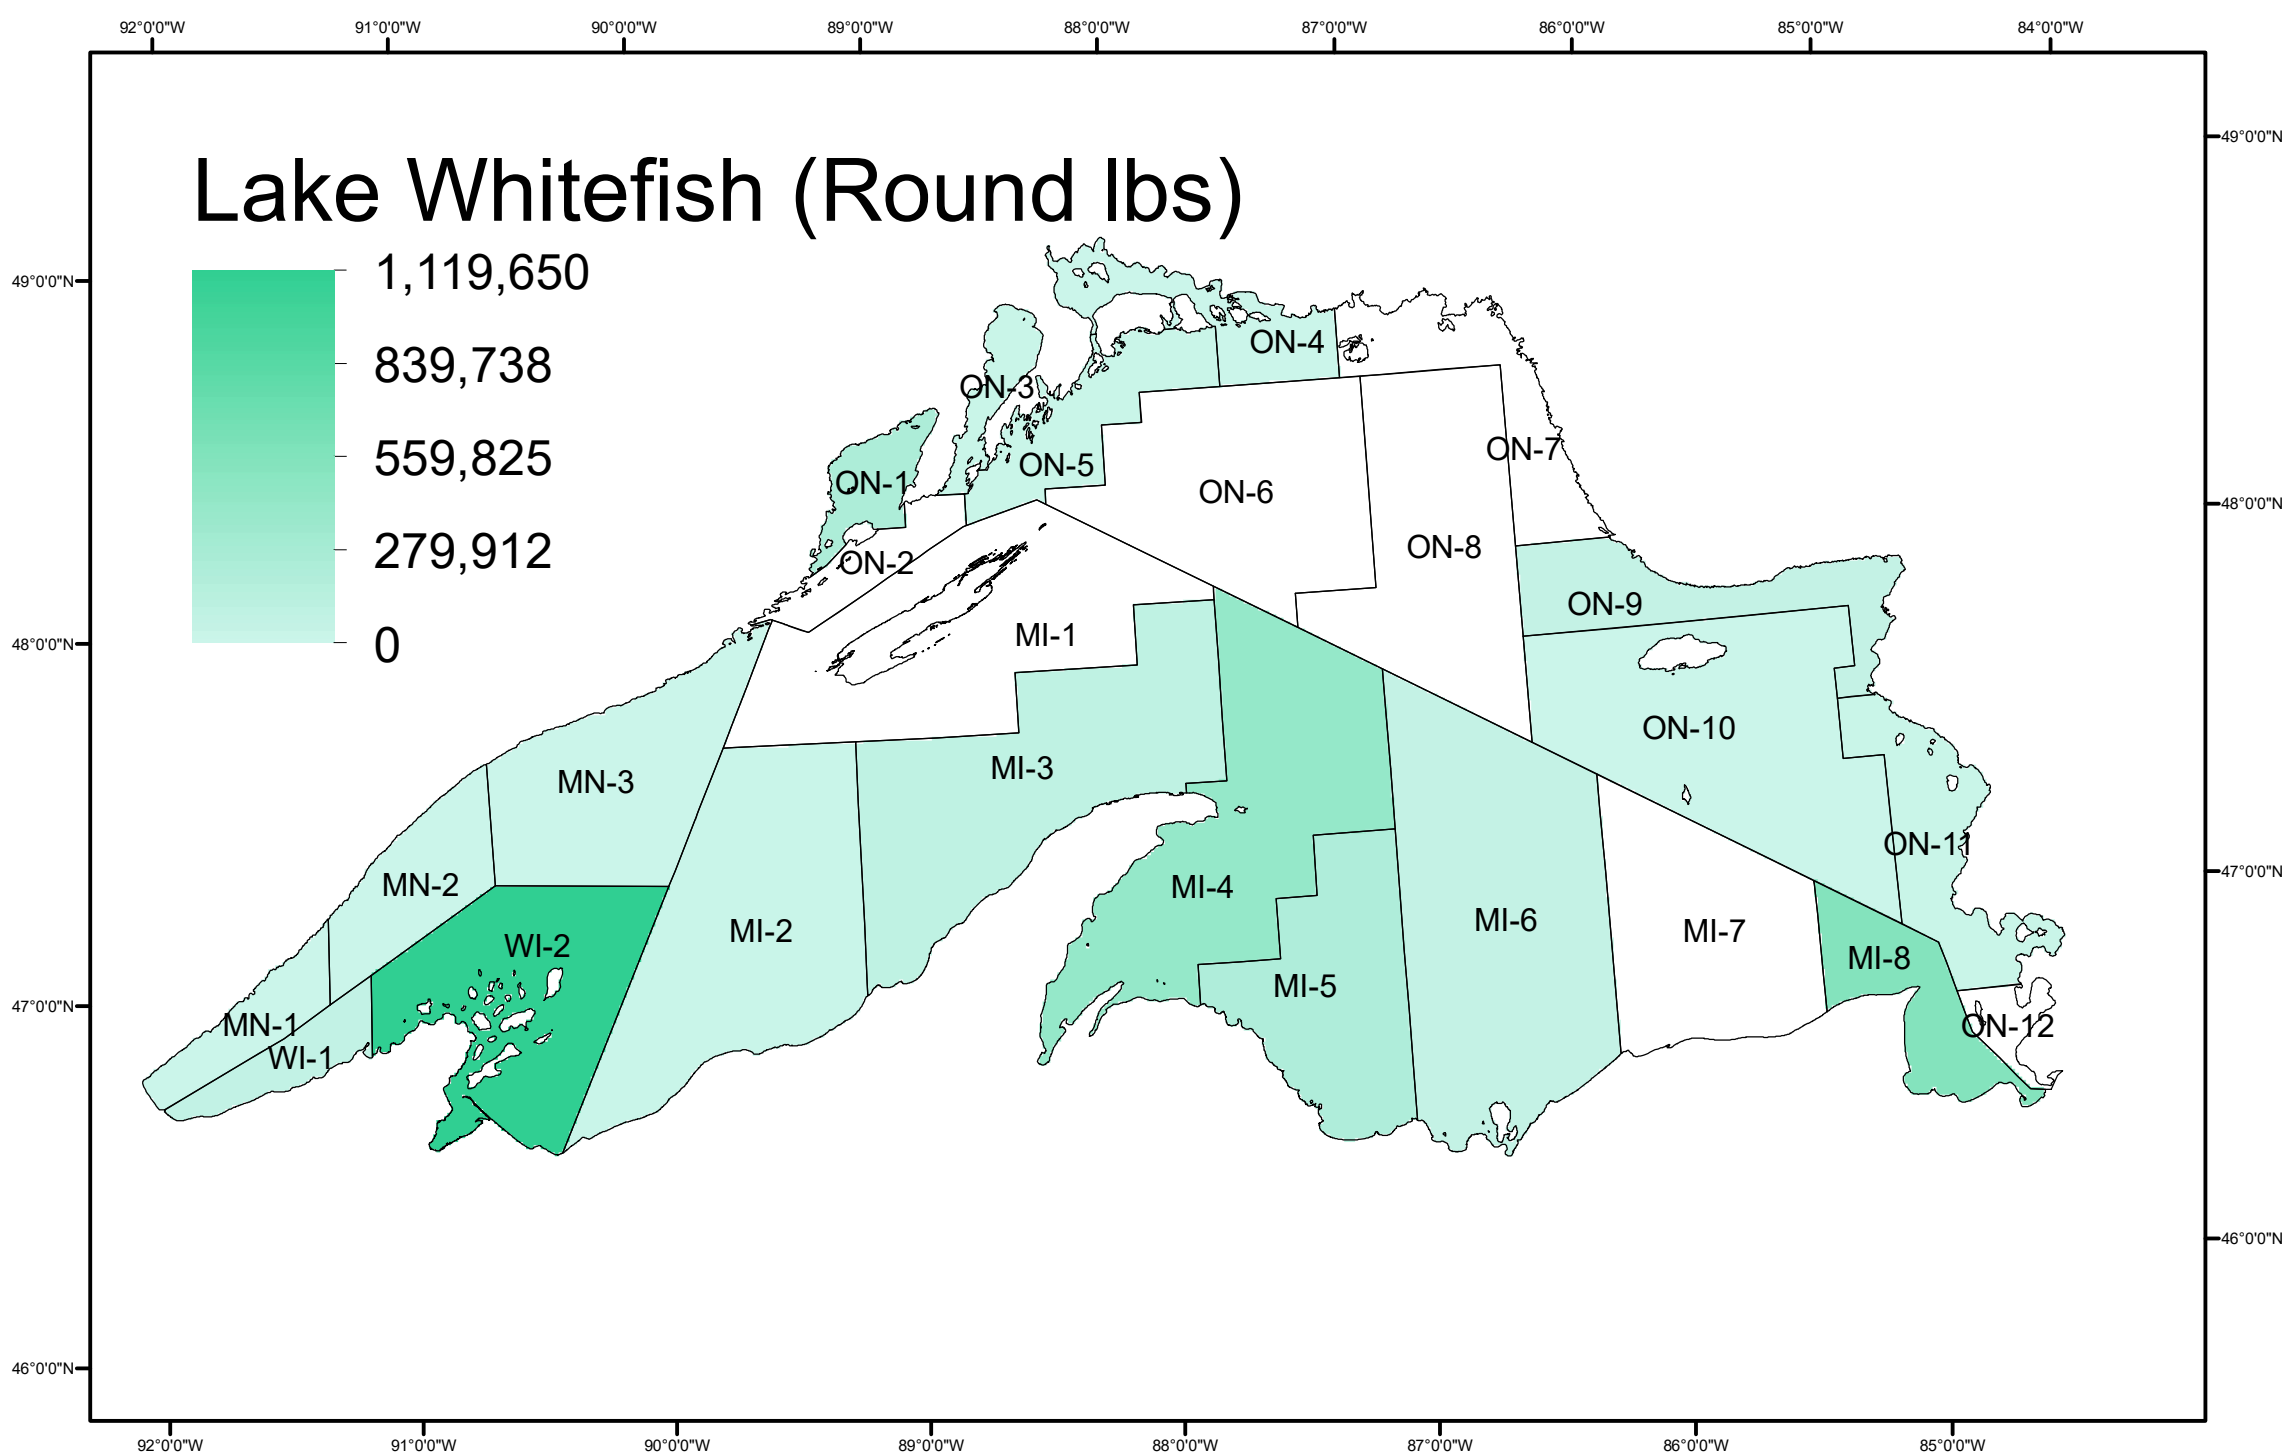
92°0'0"W 91°0'0"W 90°0'0"W 89°0'0"W 88°0'0"W 87°0'0"W 86°0'0"W 85°0'0"W 84°0'0"W

Lake Whitefish (Round lbs)

1,119,650
839,738
559,825
279,912
0

49°0'0"N
48°0'0"N
47°0'0"N
46°0'0"N

ON-4
ON-3
ON-7
ON-5
ON-1
ON-6
ON-8
ON-2
ON-9
MI-1
ON-10
MI-3
MN-3
ON-11
MN-2
MI-4
MI-6
WI-2
MI-2
MI-7
MI-8
MI-5
MN-1
ON-12
WI-1

49°0'0"N
48°0'0"N
47°0'0"N
46°0'0"N

92°0'0"W 91°0'0"W 90°0'0"W 89°0'0"W 88°0'0"W 87°0'0"W 86°0'0"W 85°0'0"W